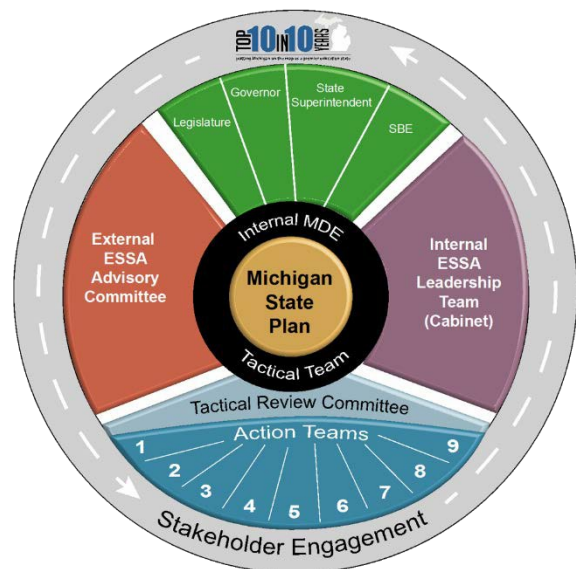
TOP 10 IN 10 YEARS

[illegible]

Legislature

Governor

State Superintendent

SBE

External ESSA Advisory Committee

Internal MDE

Michigan State Plan

Tactical Team

Internal ESSA Leadership Team (Cabinet)

Tactical Review Committee

Action Teams

1
2
3
4
5
6
7
8
9

Stakeholder Engagement